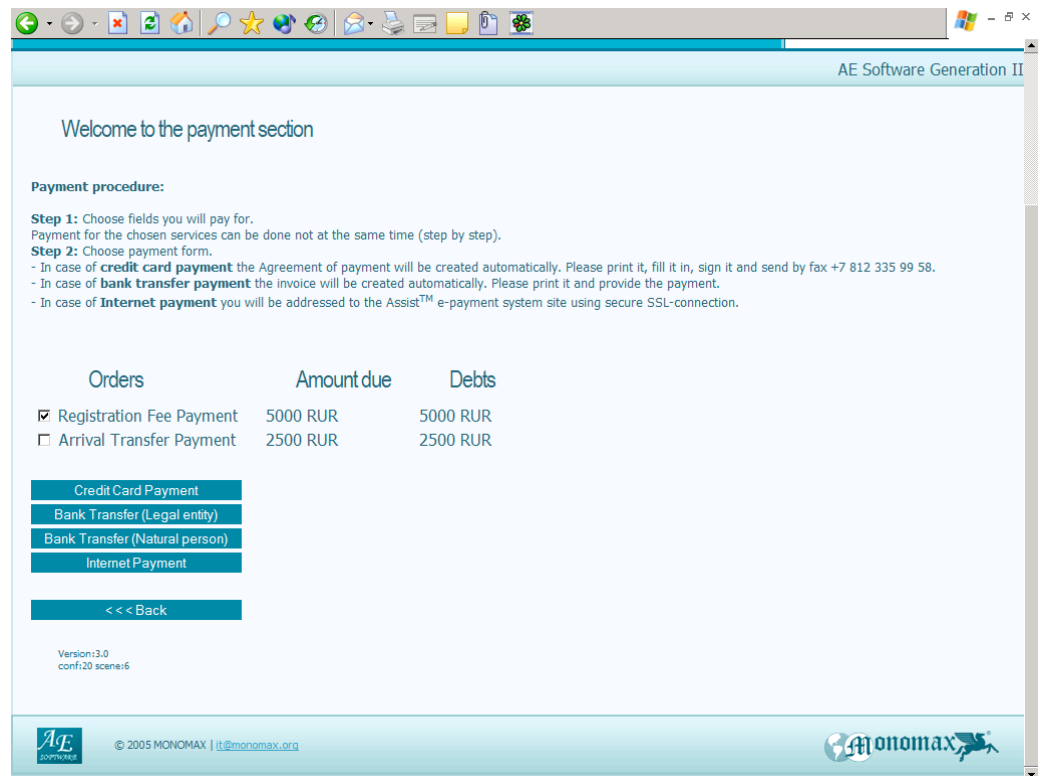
AE Software Generation II

Welcome to the payment section

Payment procedure:

Step 1: Choose fields you will pay for.
Payment for the chosen services can be done not at the same time (step by step).
Step 2: Choose payment form.
- In case of credit card payment the Agreement of payment will be created automatically. Please print it, fill it in, sign it and send by fax +7 812 335 99 58.
- In case of bank transfer payment the invoice will be created automatically. Please print it and provide the payment.
- In case of Internet payment you will be addressed to the Assist$^{TM}$ e-payment system site using secure SSL-connection.

| Orders | Amount due | Debts |
|---|---|---|
| ☑ Registration Fee Payment | 5000 RUR | 5000 RUR |
| ☐ Arrival Transfer Payment | 2500 RUR | 2500 RUR |

Credit Card Payment
Bank Transfer (Legal entity)
Bank Transfer (Natural person)
Internet Payment

<<< Back

Version:3.0
conf:20 scene:6

AE SOFTWARE

© 2005 MONOMAX | it@monomax.org

Monomax